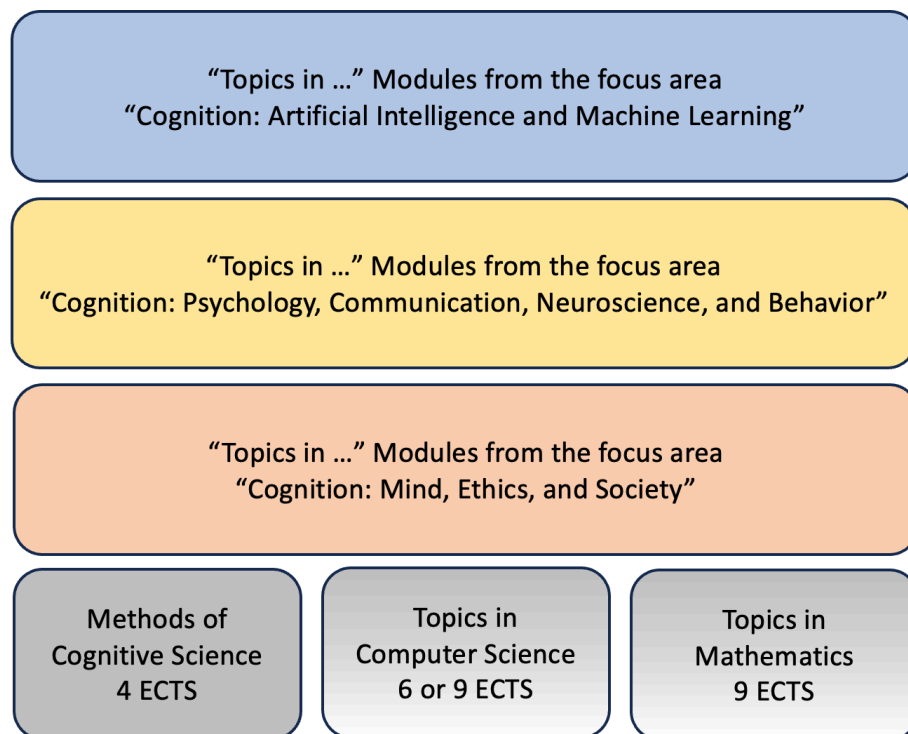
"Topics in …" Modules from the focus area
"Cognition: Artificial Intelligence and Machine Learning"

"Topics in …" Modules from the focus area
"Cognition: Psychology, Communication, Neuroscience, and Behavior"

"Topics in …" Modules from the focus area
"Cognition: Mind, Ethics, and Society"

Methods of
Cognitive Science
4 ECTS

Topics in
Computer Science
6 or 9 ECTS

Topics in
Mathematics
9 ECTS